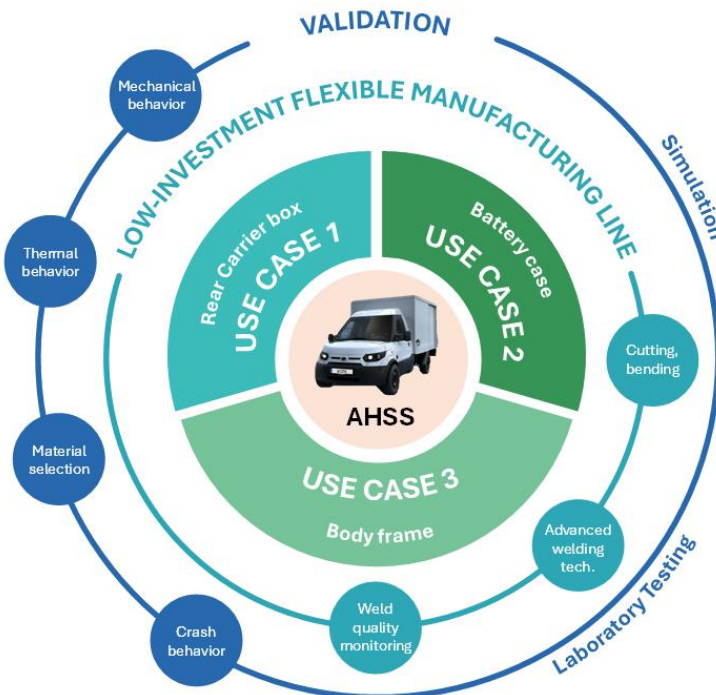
VALIDATION

Simulation

Laboratory Testing

Mechanical behavior

Thermal behavior

Material selection

Crash behavior

LOW-INVESTMENT FLEXIBLE MANUFACTURING LINE

Cutting, bending

Advanced welding tech.

Weld quality monitoring

Rear Carrier box
USE CASE 1

Battery case
USE CASE 2

AHSS

USE CASE 3
Body frame